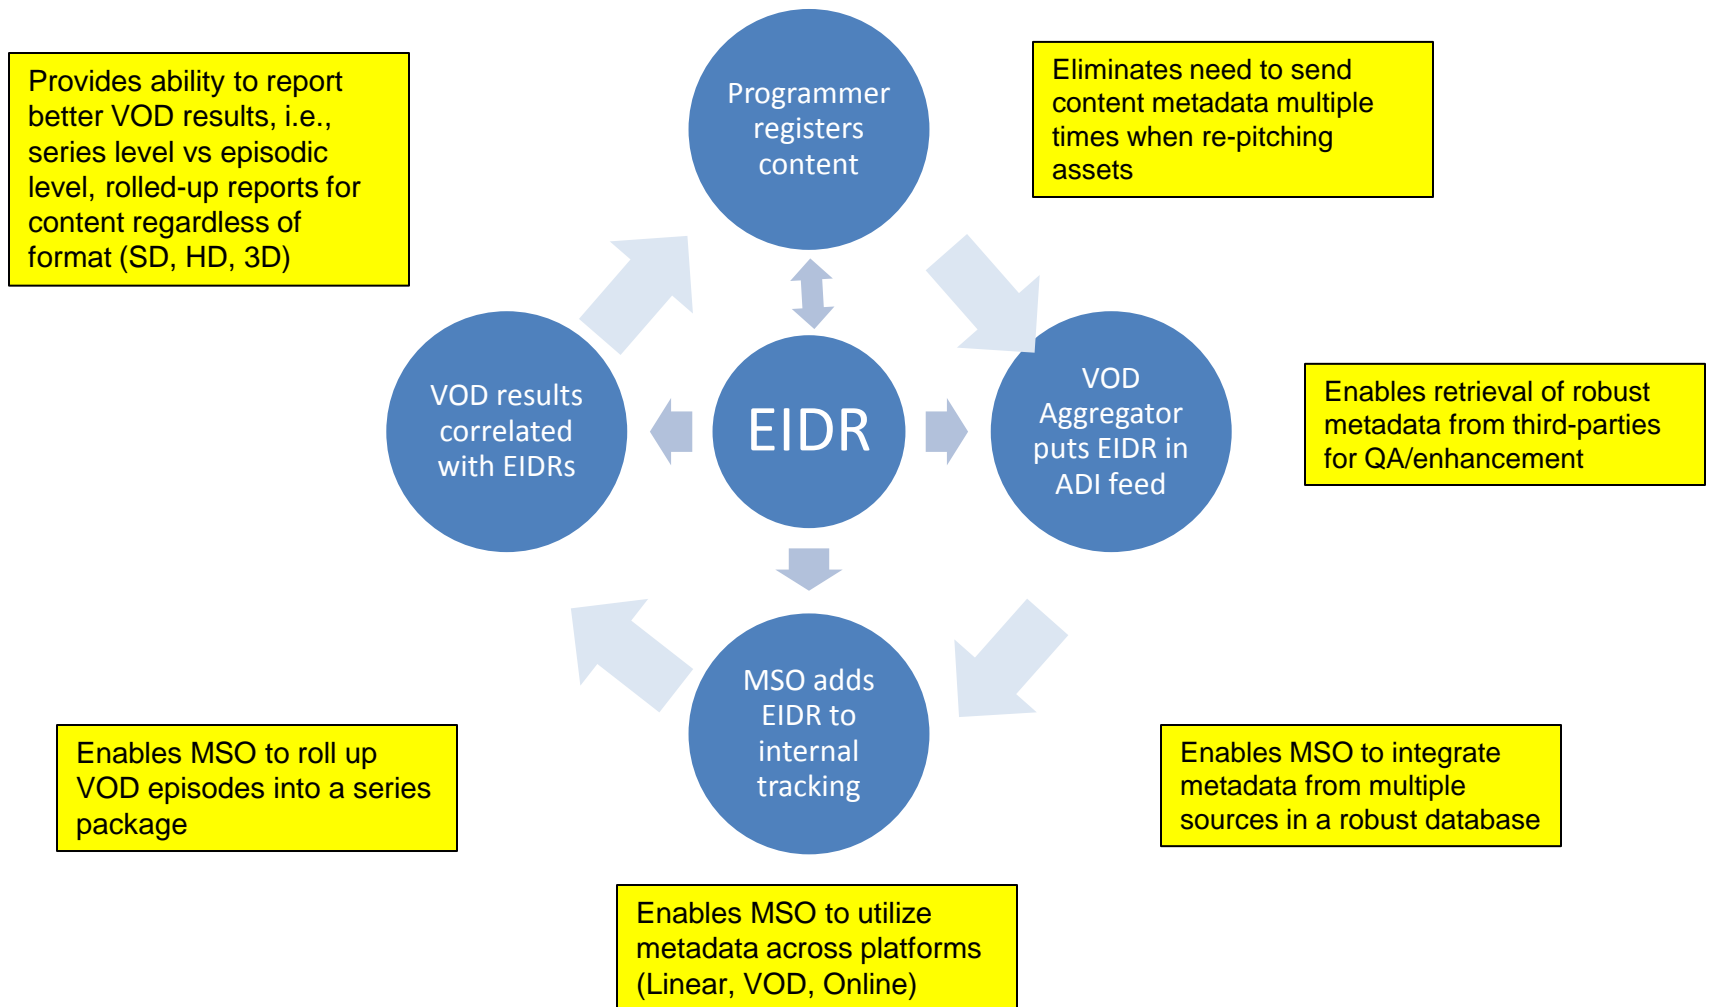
Provides ability to report better VOD results, i.e., series level vs episodic level, rolled-up reports for content regardless of format (SD, HD, 3D)

Programmer registers content

Eliminates need to send content metadata multiple times when re-pitching assets

VOD results correlated with EIDRs

EIDR

VOD Aggregator puts EIDR in ADI feed

Enables retrieval of robust metadata from third-parties for QA/enhancement

MSO adds EIDR to internal tracking

Enables MSO to roll up VOD episodes into a series package

Enables MSO to integrate metadata from multiple sources in a robust database

Enables MSO to utilize metadata across platforms (Linear, VOD, Online)